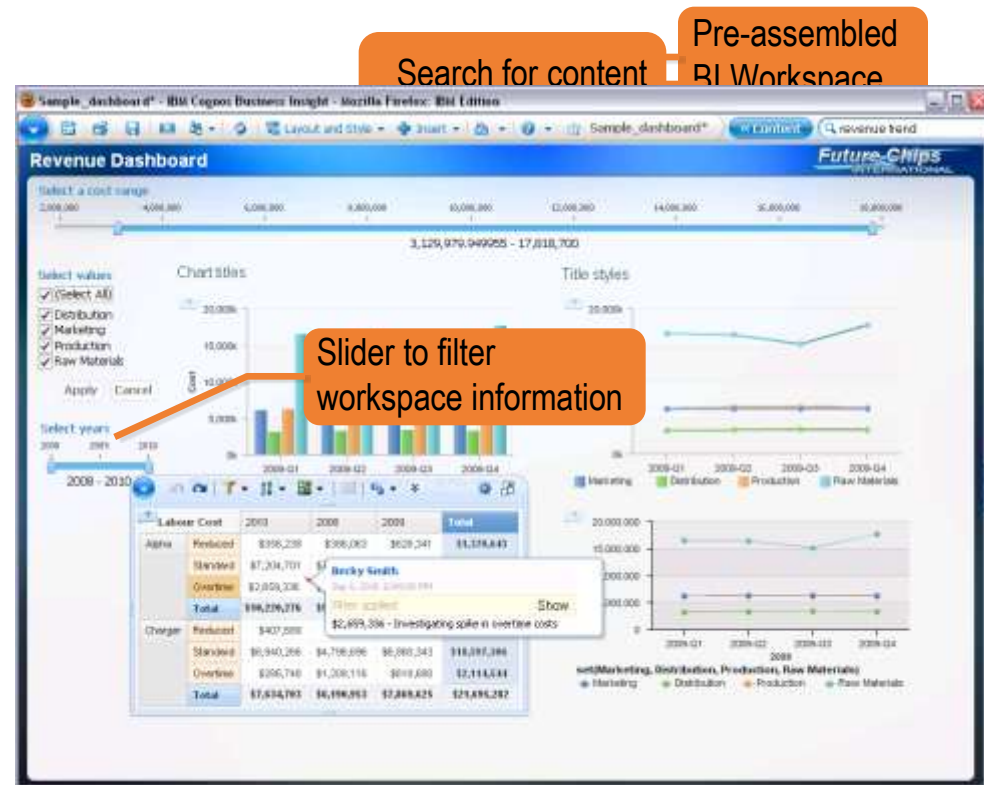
Pre-assembled BI Workspace

Search for content

Sample_dashboard* - IBM Cognos Business Insight - Mozilla Firefox: IBM Edition

Layout and Style ▾ Insert ▾ Sample_dashboard* Content revenue trend

Revenue Dashboard

Future-Chips INTERNATIONAL

Select a cost range

2,000,000 4,000,000 6,000,000 8,000,000 10,000,000 12,000,000 14,000,000 16,000,000 18,000,000

3,129,979.949955 - 17,818,700

Select values
(Select All)
Distribution
Marketing
Production
Raw Materials

Apply Cancel

Select years
2008 2009 2010

2008 - 2010

Chart titles

20,000k
15,000k
10,000k
5,000k
0k

Cost

2009-Q1 2009-Q2 2009-Q3 2009-Q4

Slider to filter workspace information

Title styles

20,000k
0k

2009-Q1 2009-Q2 2009-Q3 2009-Q4

Marketing Distribution Production Raw Materials

| | Labour Cost | 2010 | 2008 | 2009 | Total |
|---|---|---|---|---|---|
| Alpha | Reduced | $356,238 | $366,063 | $628,341 | $1,350,643 |
| | Standard | $7,204,701 | | | |
| | Overtime | $2,659,336 | | | |
| | Total | $10,220,276 | | | |
| Charger | Reduced | $407,508 | | | |
| | Standard | $6,940,266 | $4,798,696 | $6,868,343 | $18,207,306 |
| | Overtime | $286,748 | $1,208,116 | $619,680 | $2,114,544 |
| | Total | $7,634,703 | $6,196,953 | $7,869,625 | $21,695,282 |

Becky Smith
Filter applied Show
$2,659,336 - Investigating spike in overtime costs

20,000,000
15,000,000
10,000,000
5,000,000
0

2009-Q1 2009-Q2 2009-Q3 2009-Q4
2009
set(Marketing, Distribution, Production, Raw Materials)
Marketing Distribution Production Raw Materials